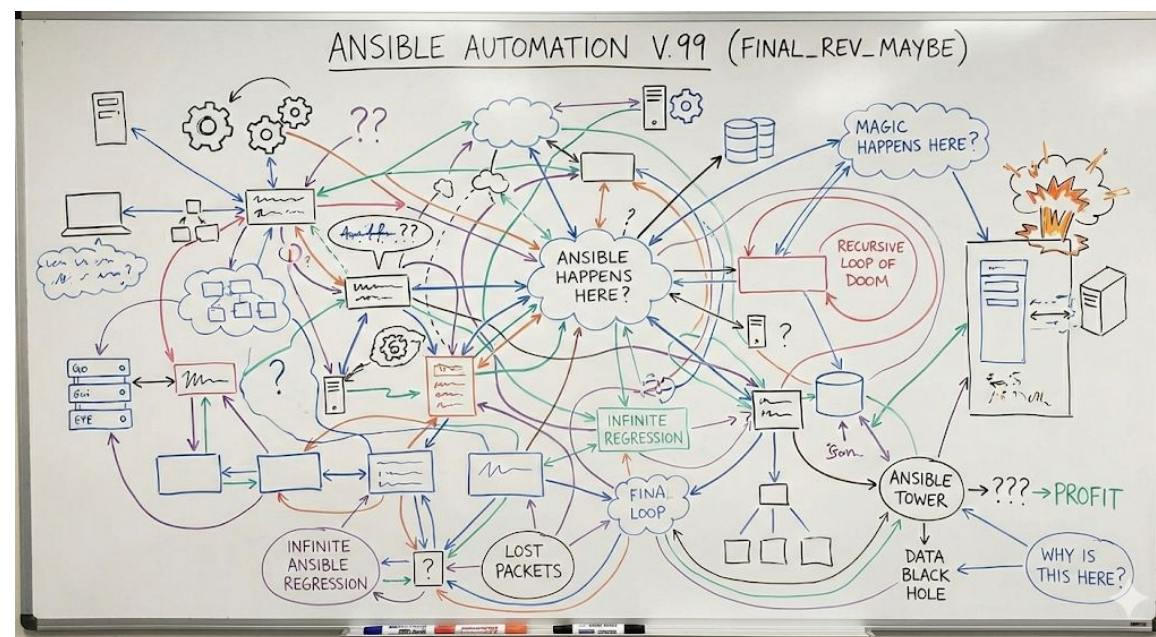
ANSIBLE AUTOMATION V.99 (FINAL_REV_MAYBE)

??

MAGIC HAPPENS HERE?

ANSIBLE HAPPENS HERE?

RECURSIVE LOOP OF DOOM

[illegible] ??

?

?

?

GO

GUI

EYE

INFINITE REGRESSION

FINAL LOOP

ANSIBLE TOWER

??? → PROFIT

Json

INFINITE ANSIBLE REGRESSION

?

LOST PACKETS

DATA BLACK HOLE

WHY IS THIS HERE?